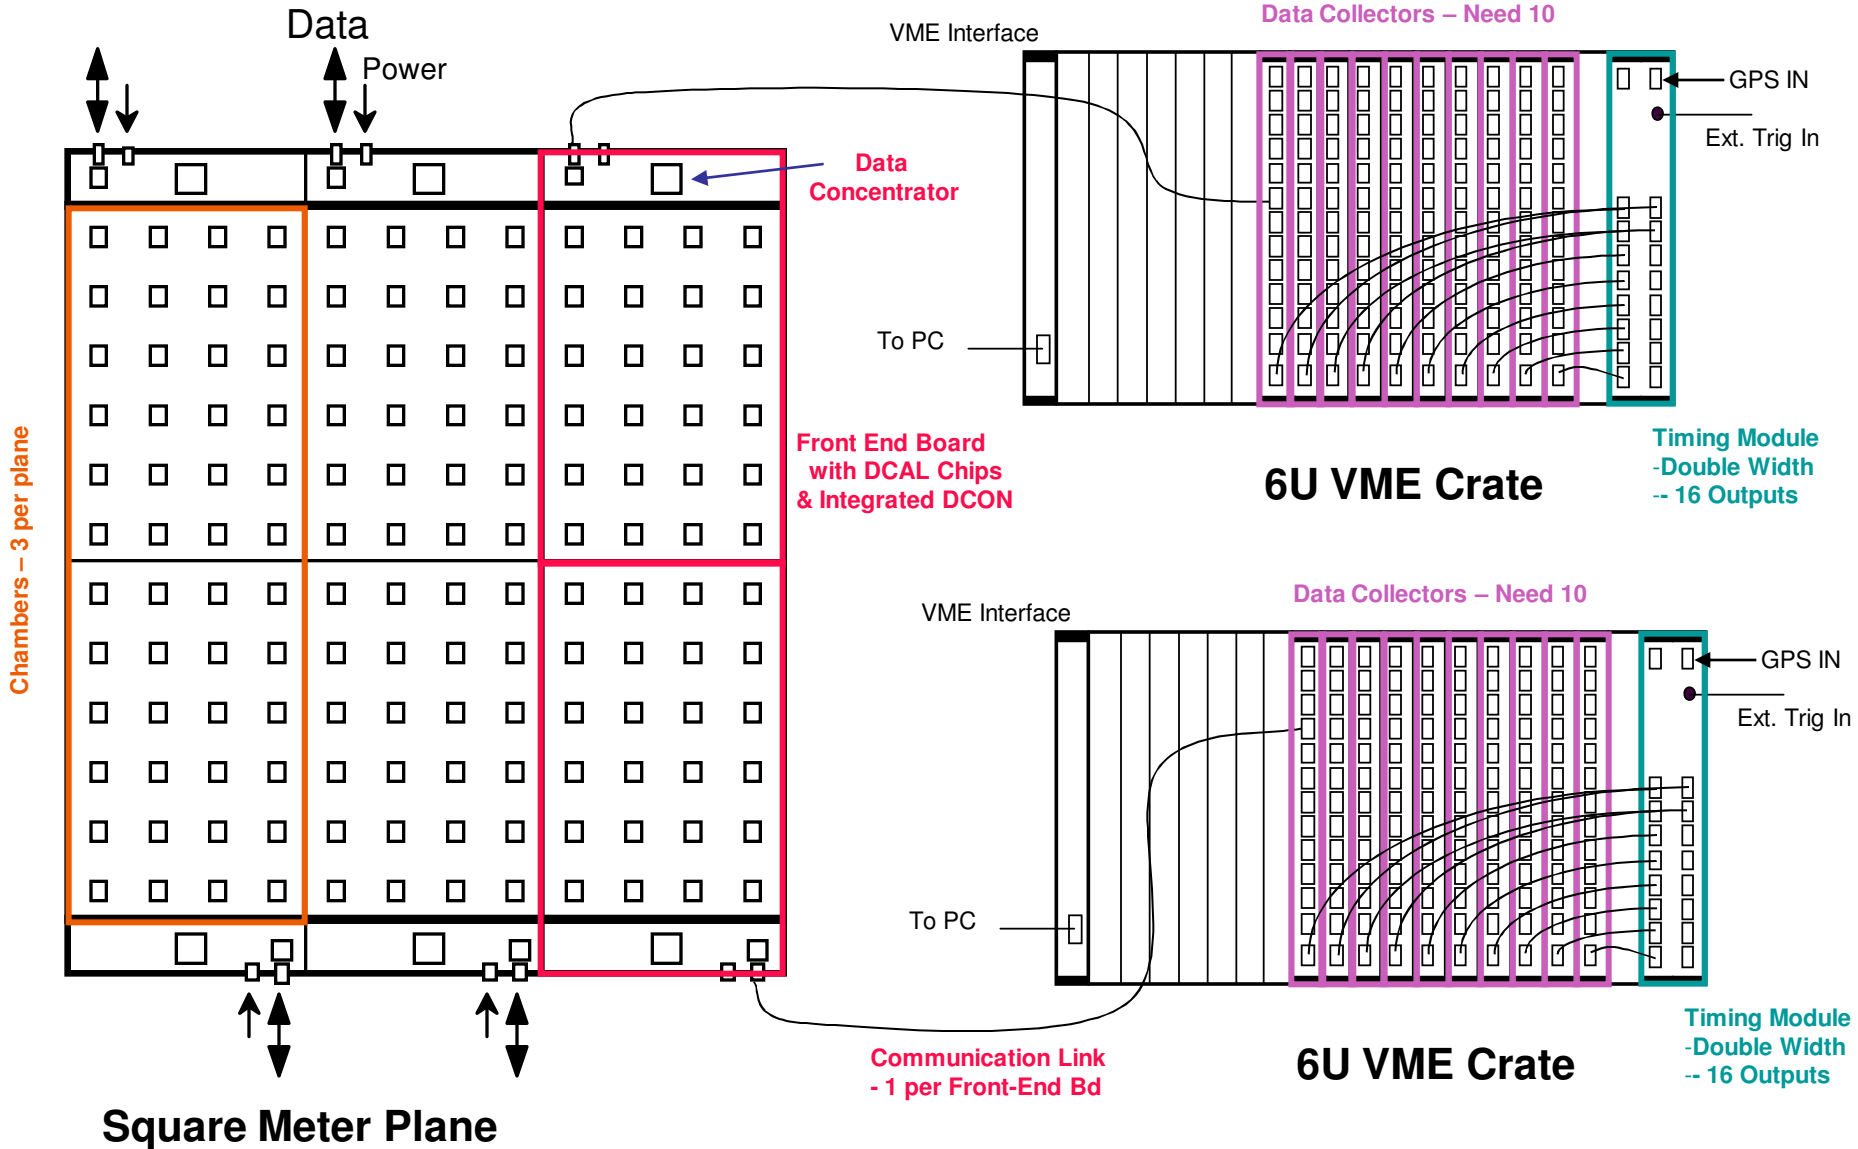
Data

Power

Chambers – 3 per plane

Data Concentrator

Front End Board with DCAL Chips & Integrated DCON

Square Meter Plane

VME Interface

Data Collectors – Need 10

GPS IN

Ext. Trig In

To PC

6U VME Crate

Timing Module -Double Width -- 16 Outputs

VME Interface

Data Collectors – Need 10

GPS IN

Ext. Trig In

To PC

Communication Link - 1 per Front-End Bd

6U VME Crate

Timing Module -Double Width -- 16 Outputs